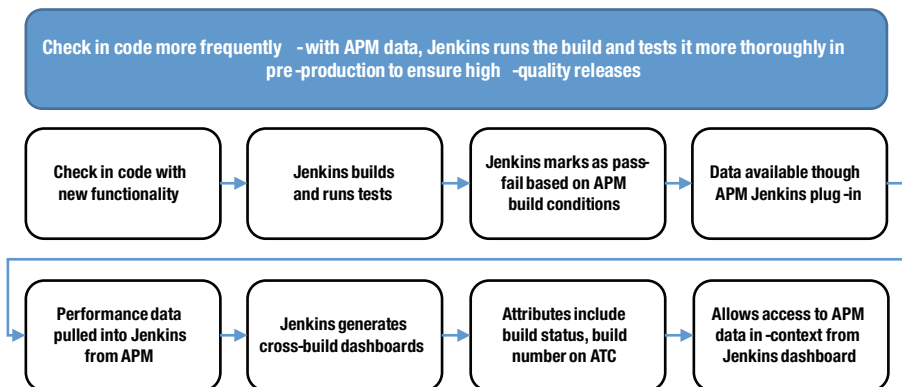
Check in code more frequently - with APM data, Jenkins runs the build and tests it more thoroughly in pre-production to ensure high-quality releases

Check in code with new functionality

Jenkins builds and runs tests

Jenkins marks as pass-fail based on APM build conditions

Data available though APM Jenkins plug-in

Performance data pulled into Jenkins from APM

Jenkins generates cross-build dashboards

Attributes include build status, build number on ATC

Allows access to APM data in-context from Jenkins dashboard